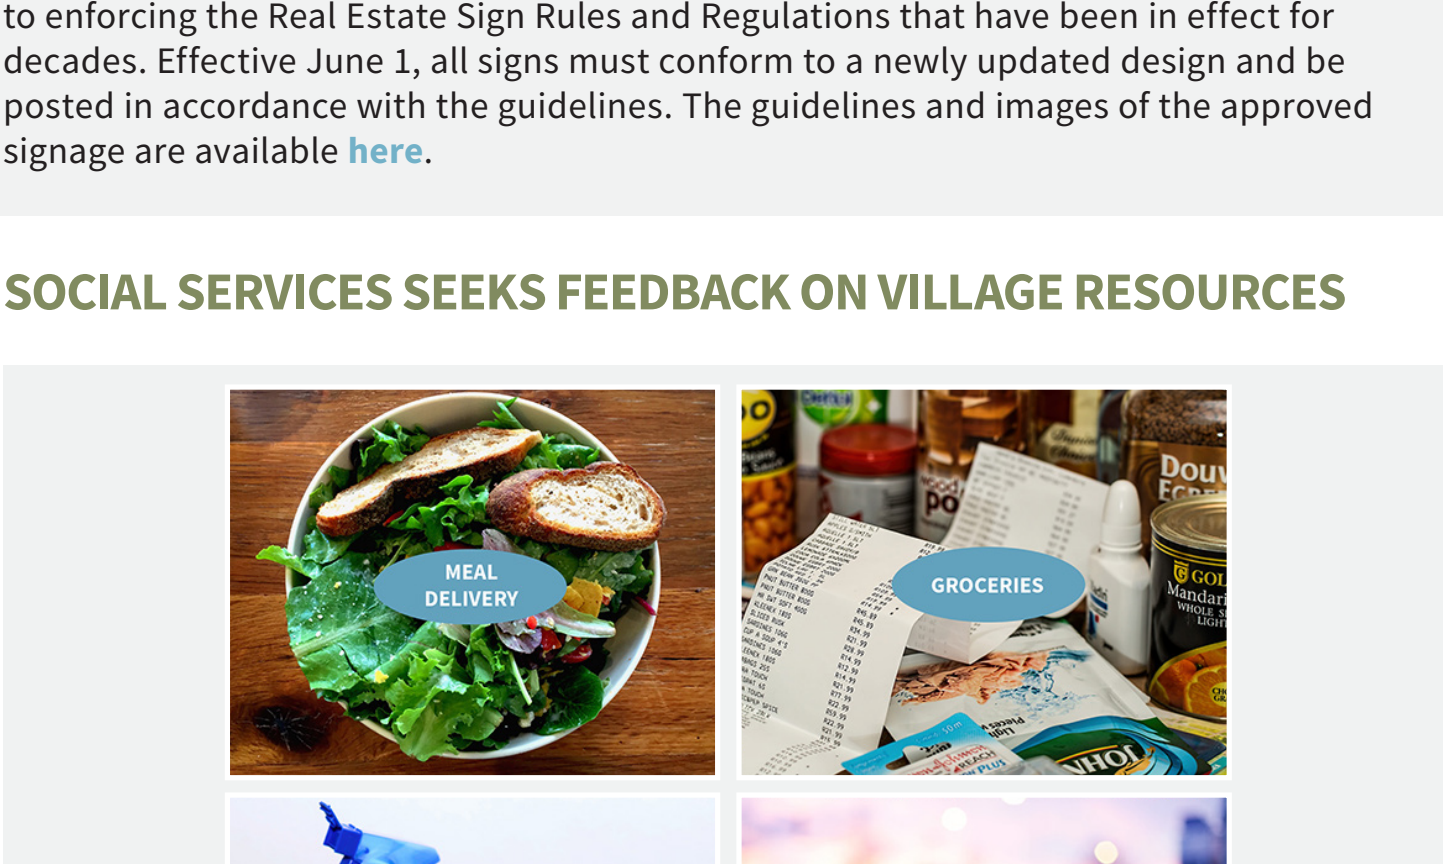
to enforcing the Real Estate Sign Rules and Regulations that have been in effect for decades. Effective June 1, all signs must conform to a newly updated design and be posted in accordance with the guidelines. The guidelines and images of the approved signage are available here.

SOCIAL SERVICES SEEKS FEEDBACK ON VILLAGE RESOURCES

MEAL DELIVERY

GROCERIES